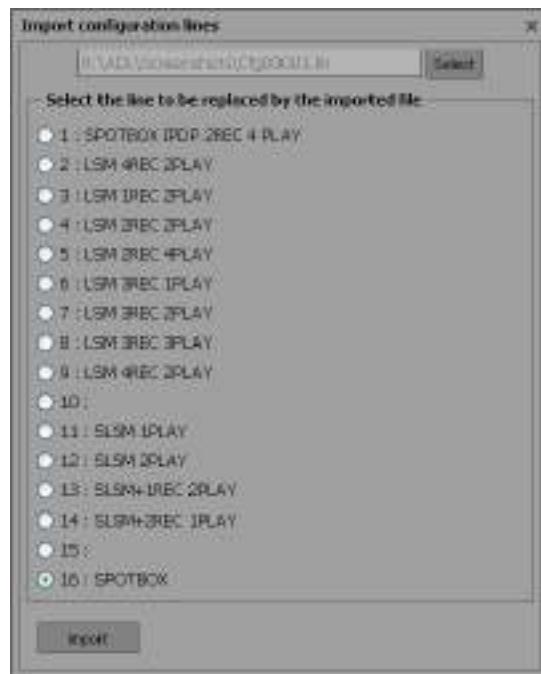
Import configuration lines

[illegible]

Select

Select the line to be replaced by the imported file

1 : SPOTBOX IPDP 2REC 4 PLAY
2 : LSM 4REC 2PLAY
3 : LSM 1REC 2PLAY
4 : LSM 2REC 2PLAY
5 : LSM 2REC 4PLAY
6 : LSM 3REC 1PLAY
7 : LSM 3REC 2PLAY
8 : LSM 3REC 3PLAY
9 : LSM 4REC 2PLAY
10 :
11 : SLSM 1PLAY
12 : SLSM 2PLAY
13 : SLSM+1REC 2PLAY
14 : SLSM+2REC 1PLAY
15 :
16 : SPOTBOX

Import